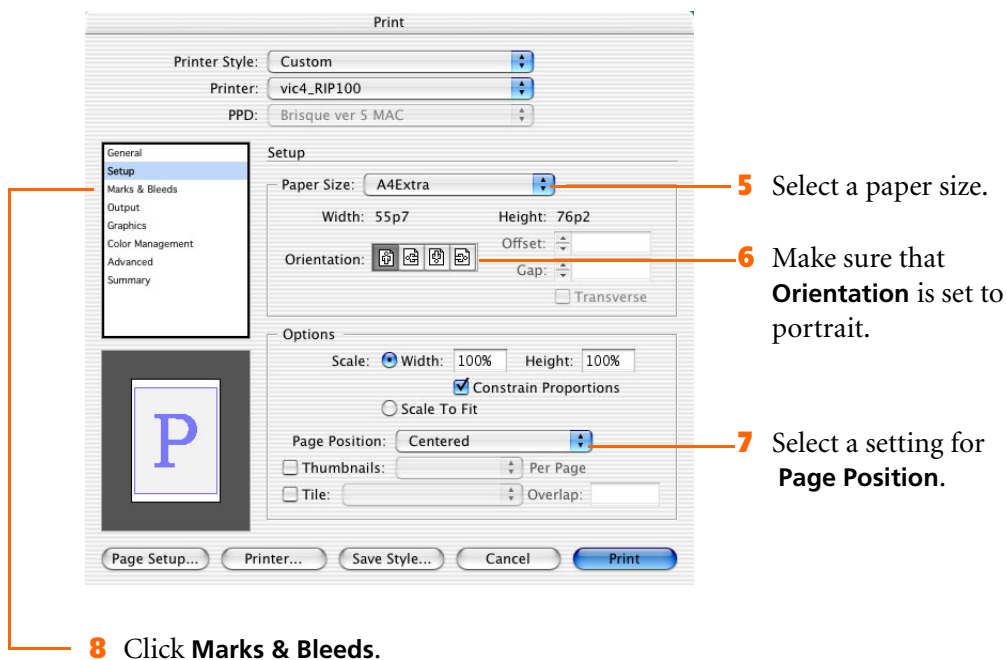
Print

Printer Style: Custom

Printer: vic4_RIP100

PPD: Brisque ver 5 MAC

General
Setup
Marks & Bleeds
Output
Graphics
Color Management
Advanced
Summary

P

Setup

Paper Size: A4Extra

Width: 55p7 Height: 76p2

Orientation:

Offset:

Gap:

Transverse

Options

Scale: Width: 100% Height: 100%

Constrain Proportions

Scale To Fit

Page Position: Centered

Thumbnails: Per Page

Tile: Overlap:

Page Setup... Printer... Save Style... Cancel Print

5 Select a paper size.

6 Make sure that **Orientation** is set to portrait.

7 Select a setting for **Page Position**.

8 Click **Marks & Bleeds**.